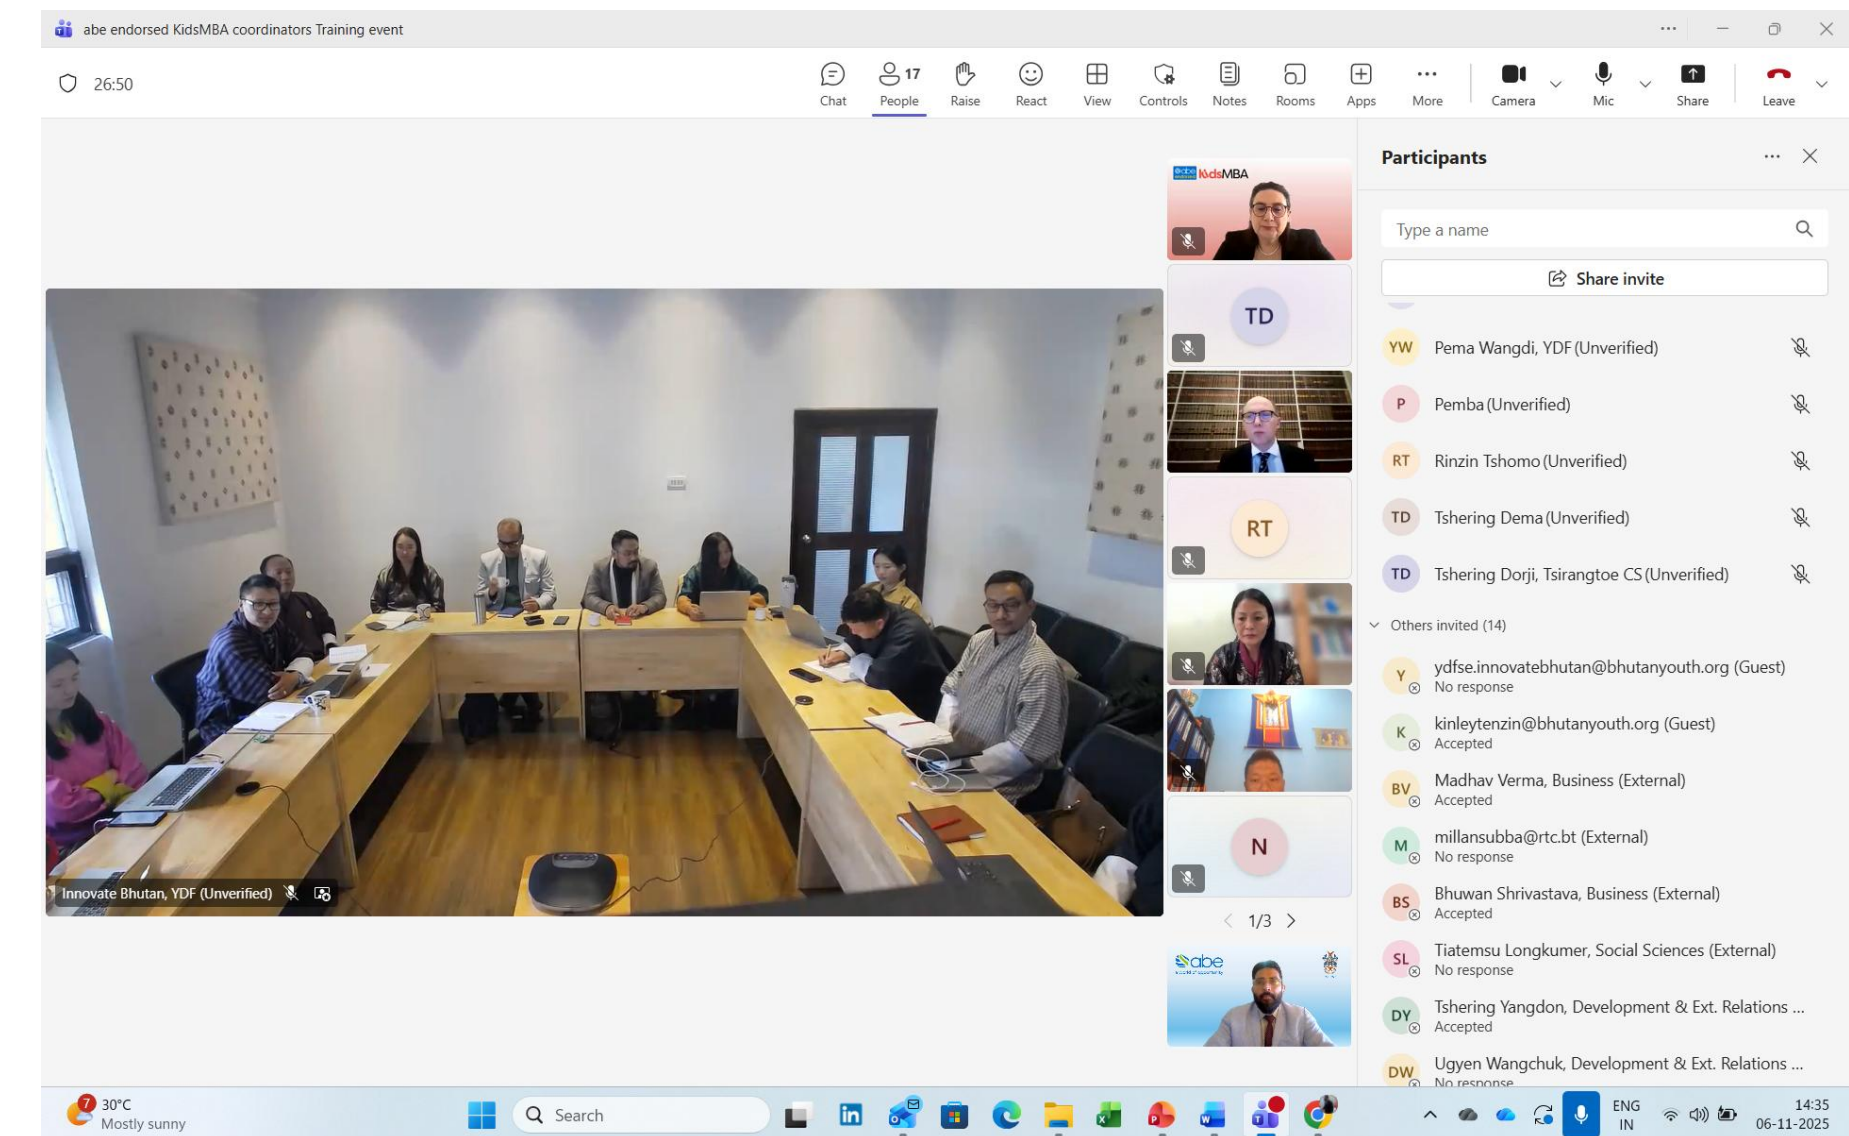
abe endorsed KidsMBA coordinators Training event

26:50

Chat
17
People
Raise
React
View
Controls
Notes
Rooms
Apps
More
Camera
Mic
Share
Leave

KidsMBA

TD

RT

N

1/3

abe

Innovate Bhutan, YDF (Unverified)

Participants

Type a name

Share invite

YW Pema Wangdi, YDF (Unverified)

P Pemba (Unverified)

RT Rinzin Tshomo (Unverified)

TD Tshering Dema (Unverified)

TD Tshering Dorji, Tsirangtoe CS (Unverified)

Others invited (14)

Y ydfse.innovatebhutan@bhutanyouth.org (Guest)
No response

K kinleytenzin@bhutanyouth.org (Guest)
Accepted

BV Madhav Verma, Business (External)
Accepted

M millansubba@rtc.bt (External)
No response

BS Bhuwan Shrivastava, Business (External)
Accepted

SL Tiatemsu Longkumer, Social Sciences (External)
No response

DY Tshering Yangdon, Development & Ext. Relations ...
Accepted

DW Ugyen Wangchuk, Development & Ext. Relations ...
No response

7 30°C
Mostly sunny

Search

ENG
IN

14:35
06-11-2025